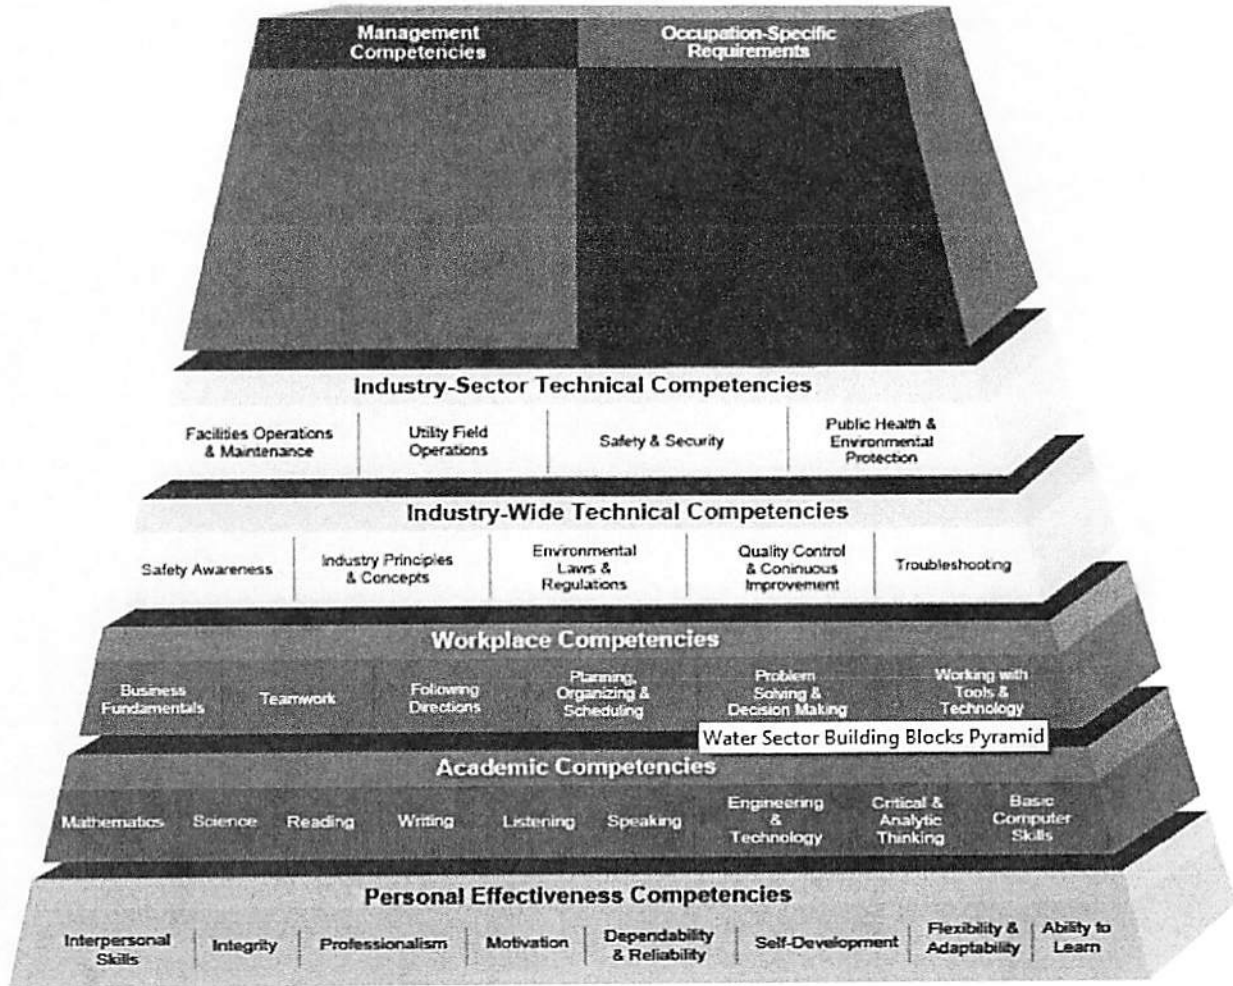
Management Competencies

Occupation-Specific Requirements

Industry-Sector Technical Competencies

Facilities Operations & Maintenance | Utility Field Operations | Safety & Security | Public Health & Environmental Protection

Industry-Wide Technical Competencies

Safety Awareness | Industry Principles & Concepts | Environmental Laws & Regulations | Quality Control & Coninuous Improvement | Troubleshooting

Workplace Competencies

Business Fundamentals | Teamwork | Following Directions | Planning, Organizing & Scheduling | Problem Solving & Decision Making | Working with Tools & Technology

Water Sector Building Blocks Pyramid

Academic Competencies

Mathematics | Science | Reading | Writing | Listening | Speaking | Engineering & Technology | Critical & Analytic Thinking | Basic Computer Skills

Personal Effectiveness Competencies

Interpersonal Skills | Integrity | Professionalism | Motivation | Dependability & Reliability | Self-Development | Flexibility & Adaptability | Ability to Learn